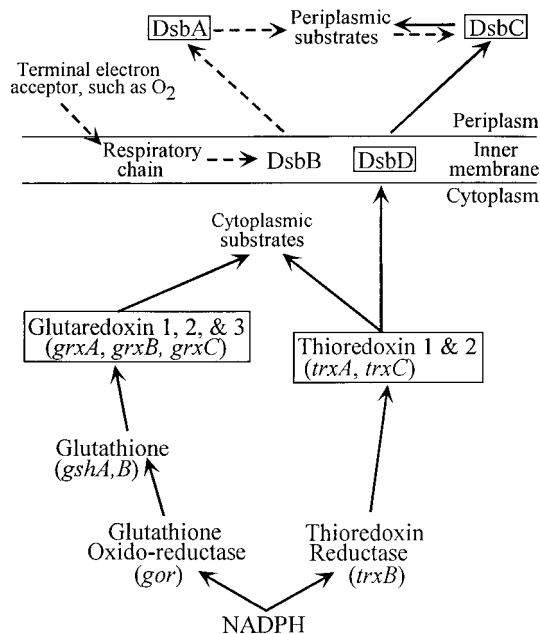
DsbA

Periplasmic substrates

DsbC

Terminal electron acceptor, such as $O_2$

Periplasm

Respiratory chain

DsbB

DsbD

Inner membrane

Cytoplasm

Cytoplasmic substrates

Glutaredoxin 1, 2, & 3 (*grxA*, *grxB*, *grxC*)

Thioredoxin 1 & 2 (*trxA*, *trxC*)

Glutathione (*gshA*,*B*)

Glutathione Oxido-reductase (*gor*)

Thioredoxin Reductase (*trxB*)

NADPH